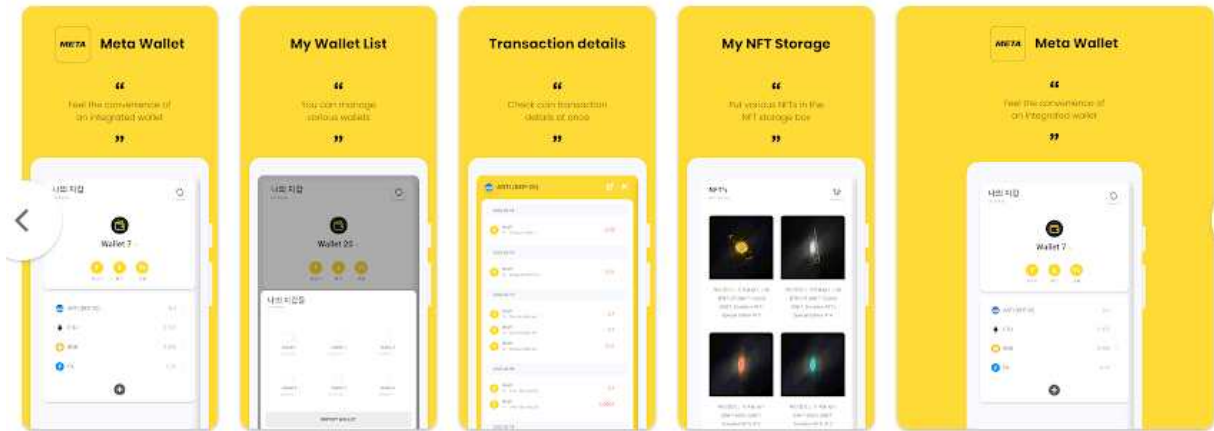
META Meta Wallet

"
Feel the convenience of an integrated wallet
"

나의 지갑

Wallet 7

My Wallet List

"
You can manage various wallets
"

나의 지갑

Wallet 25

나의 지갑들

Transaction details

"
Check coin transaction details at once
"

My NFT Storage

"
Put various NFTs in the NFT storage box
"

NFTs

META Meta Wallet

"
Feel the convenience of an integrated wallet
"

나의 지갑

Wallet 7